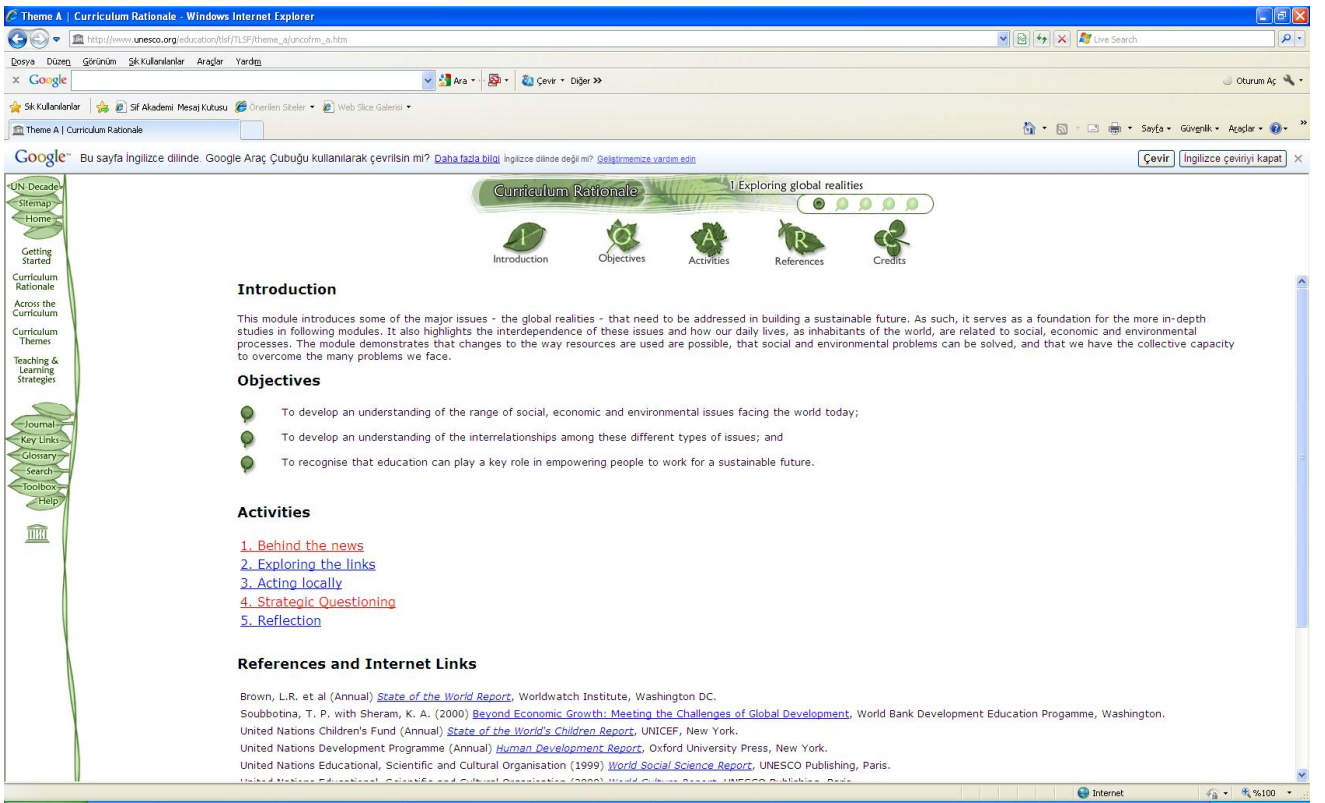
Theme A | Curriculum Rationale - Windows Internet Explorer

http://www.unesco.org/education/tlsf/TLSF/theme_a/uncofrm_a.htm

Live Search

Dosya Düzen Görünüm Sık Kullanılanlar Araçlar Yardım

Google Ara Çevir Diğer »

Oturum Aç

Sık Kullanılanlar Sif Akademi Mesaj Kutusu Önerilen Siteler Web Slice Galerisi

Theme A | Curriculum Rationale

Sayfa Güvenlik Araçlar

Google Bu sayfa İngilizce dilinde. Google Araç Çubuğu kullanılarak çevrilsin mi? Daha fazla bilgi İngilizce dilinde değil mi? Geliştirmemize yardım edin

Çevir İngilizce çeviriyi kapat

UN Decade
Sitemap
Home

Getting Started
Curriculum Rationale
Across the Curriculum
Curriculum Themes
Teaching & Learning Strategies

Journal
Key Links
Glossary
Search
Toolbox
Help

Curriculum Rationale

1 Exploring global realities

Introduction Objectives Activities References Credits

Introduction

This module introduces some of the major issues - the global realities - that need to be addressed in building a sustainable future. As such, it serves as a foundation for the more in-depth studies in following modules. It also highlights the interdependence of these issues and how our daily lives, as inhabitants of the world, are related to social, economic and environmental processes. The module demonstrates that changes to the way resources are used are possible, that social and environmental problems can be solved, and that we have the collective capacity to overcome the many problems we face.

Objectives

To develop an understanding of the range of social, economic and environmental issues facing the world today;

To develop an understanding of the interrelationships among these different types of issues; and

To recognise that education can play a key role in empowering people to work for a sustainable future.

Activities

1. Behind the news
2. Exploring the links
3. Acting locally
4. Strategic Questioning
5. Reflection

References and Internet Links

Brown, L.R. et al (Annual) State of the World Report, Worldwatch Institute, Washington DC.
Soubbotina, T. P. with Sheram, K. A. (2000) Beyond Economic Growth: Meeting the Challenges of Global Development, World Bank Development Education Progamme, Washington.
United Nations Children's Fund (Annual) State of the World's Children Report, UNICEF, New York.
United Nations Development Programme (Annual) Human Development Report, Oxford University Press, New York.
United Nations Educational, Scientific and Cultural Organisation (1999) World Social Science Report, UNESCO Publishing, Paris.
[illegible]

Internet %100